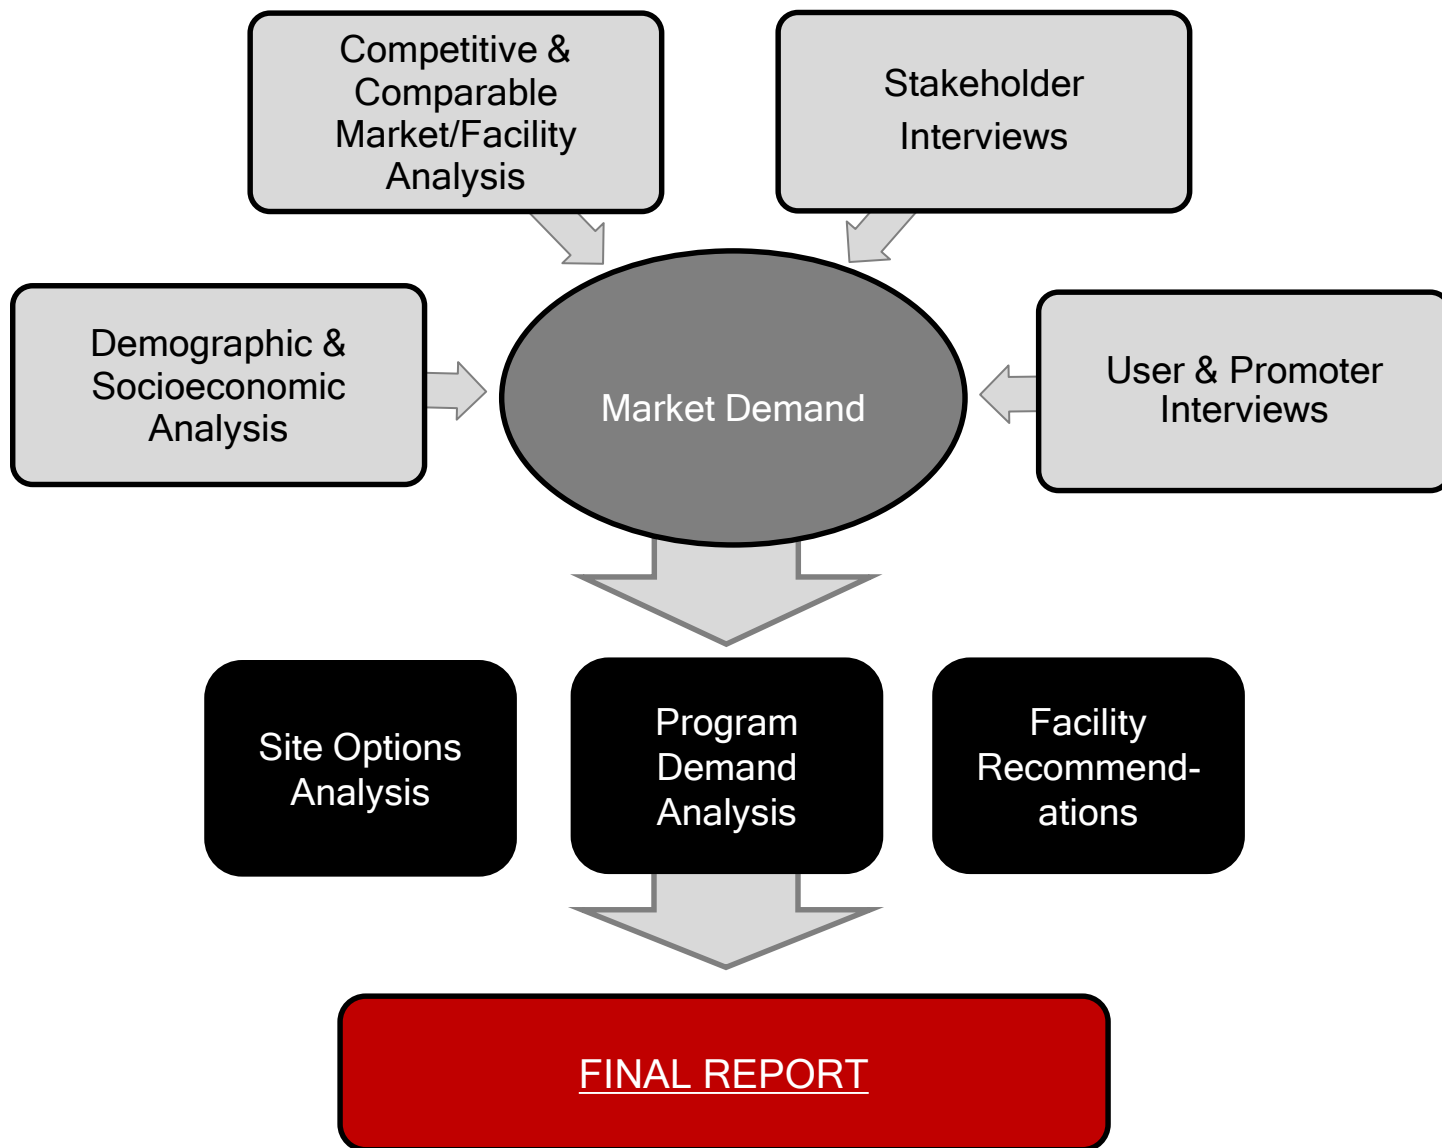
Competitive & Comparable Market/Facility Analysis

Stakeholder Interviews

Demographic & Socioeconomic Analysis

Market Demand

User & Promoter Interviews

Site Options Analysis

Program Demand Analysis

Facility Recommend-ations

FINAL REPORT